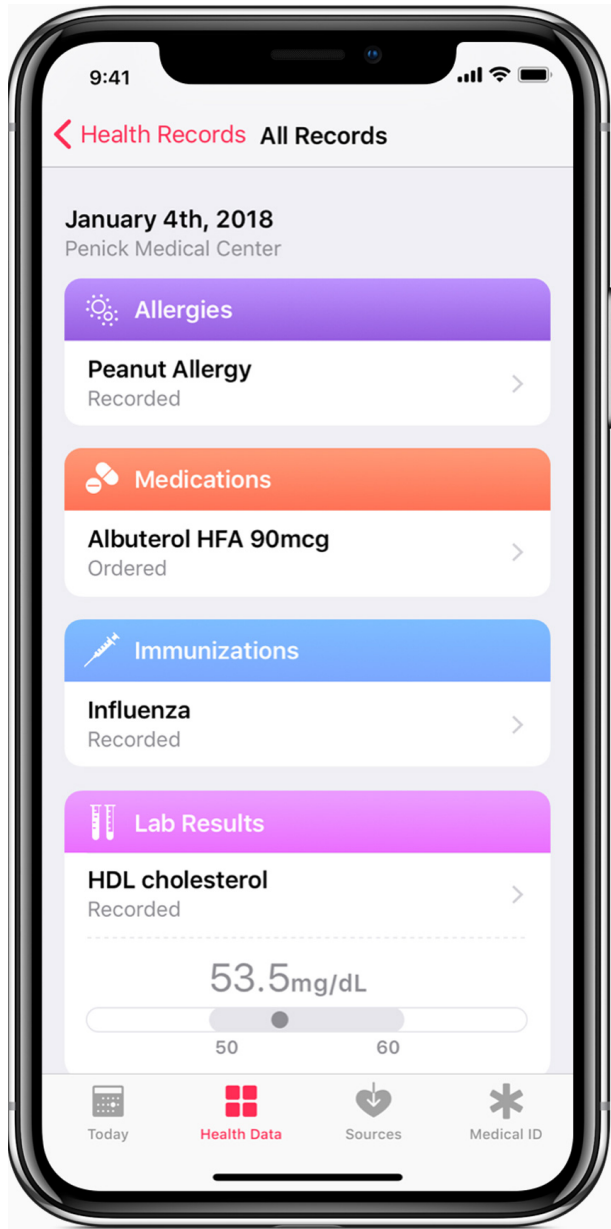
9:41

Health Records All Records

January 4th, 2018
Penick Medical Center

Allergies

Peanut Allergy
Recorded

Medications

Albuterol HFA 90mcg
Ordered

Immunizations

Influenza
Recorded

Lab Results

HDL cholesterol
Recorded

53.5mg/dL

50 60

Today Health Data Sources Medical ID